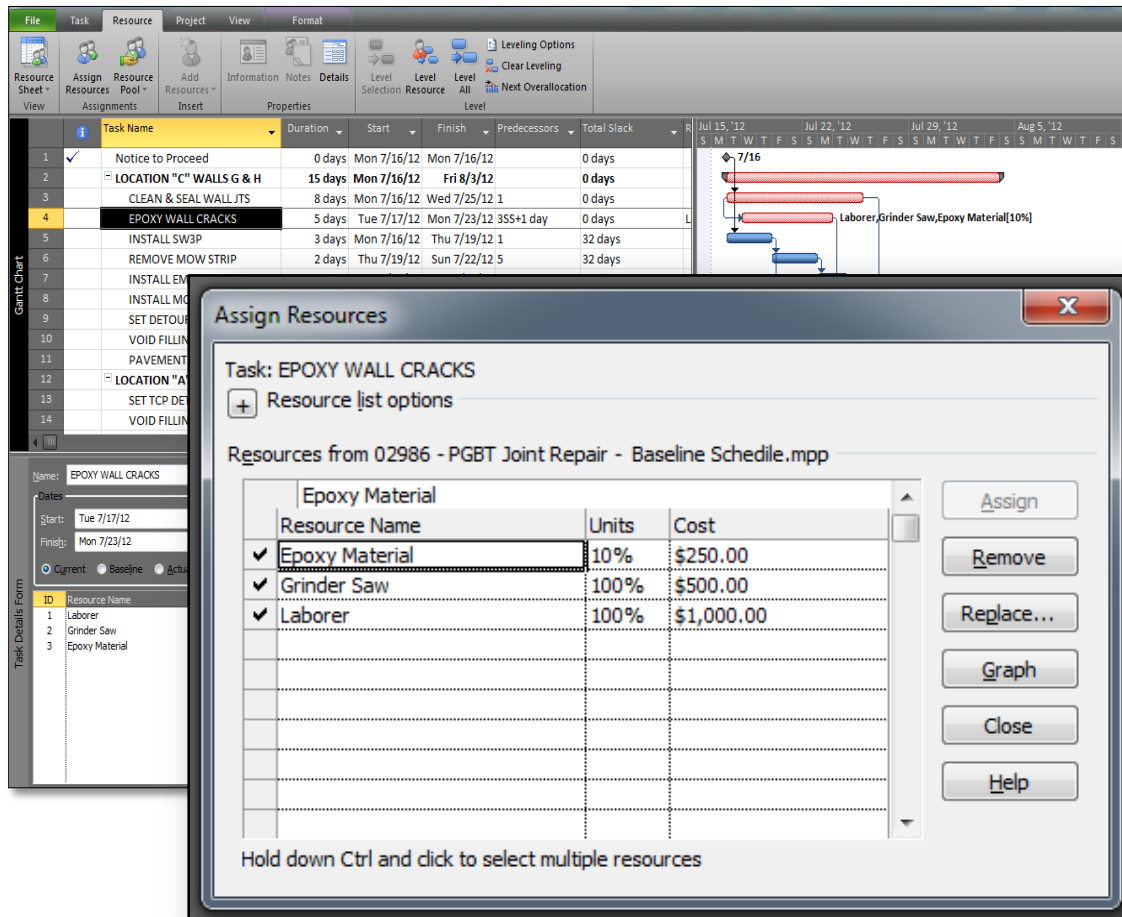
File Task Resource Project View Format

Resource Sheet View | Assign Resources Resource Pool Assignments | Add Resources Insert | Information Notes Details Properties | Level Selection Level Resource Level All Leveling Options Clear Leveling Next Overallocation Level

| | | Task Name | Duration | Start | Finish | Predecessors | Total Slack |
|---|---|---|---|---|---|---|---|
| 1 | ✓ | Notice to Proceed | 0 days | Mon 7/16/12 | Mon 7/16/12 | | 0 days |
| 2 | | LOCATION "C" WALLS G & H | 15 days | Mon 7/16/12 | Fri 8/3/12 | | 0 days |
| 3 | | CLEAN & SEAL WALL JTS | 8 days | Mon 7/16/12 | Wed 7/25/12 | 1 | 0 days |
| 4 | | EPOXY WALL CRACKS | 5 days | Tue 7/17/12 | Mon 7/23/12 | 3SS+1 day | 0 days |
| 5 | | INSTALL SW3P | 3 days | Mon 7/16/12 | Thu 7/19/12 | 1 | 32 days |
| 6 | | REMOVE MOW STRIP | 2 days | Thu 7/19/12 | Sun 7/22/12 | 5 | 32 days |
| 7 | | INSTALL EM | | | | | |
| 8 | | INSTALL MO | | | | | |
| 9 | | SET DETOU | | | | | |
| 10 | | VOID FILLIN | | | | | |
| 11 | | PAVEMENT | | | | | |
| 12 | | LOCATION "A" | | | | | |
| 13 | | SET TCP DET | | | | | |
| 14 | | VOID FILLIN | | | | | |

Gantt Chart

Jul 15, '12 Jul 22, '12 Jul 29, '12 Aug 5, '12
S M T W T F S S M T W T F S S M T W T F S S M T W T F S
7/16
Laborer,Grinder Saw,Epoxy Material[10%]

Name: EPOXY WALL CRACKS
Dates
Start: Tue 7/17/12
Finish: Mon 7/23/12
Current Baseline Actua

| ID | Resource Name |
|---|---|
| 1 | Laborer |
| 2 | Grinder Saw |
| 3 | Epoxy Material |

Task Details Form

Assign Resources

Task: EPOXY WALL CRACKS
+ Resource list options

Resources from 02986 - PGBT Joint Repair - Baseline Schedile.mpp

Epoxy Material

| | Resource Name | Units | Cost |
|---|---|---|---|
| ✔ | Epoxy Material | 10% | $250.00 |
| ✔ | Grinder Saw | 100% | $500.00 |
| ✔ | Laborer | 100% | $1,000.00 |

Assign
Remove
Replace...
Graph
Close
Help

Hold down Ctrl and click to select multiple resources